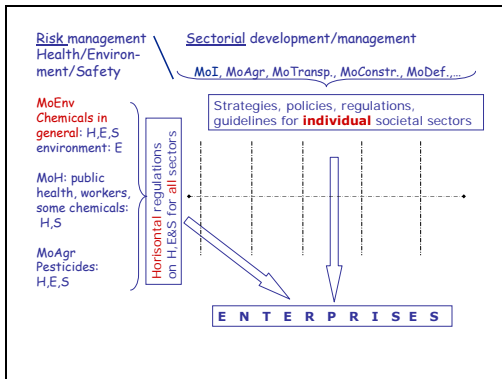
Risk management Health/Environment/Safety

Sectorial development/management

MoI, MoAgr, MoTransp., MoConstr., MoDef.,...

MoEnv Chemicals in general: H,E,S environment: E

MoH: public health, workers, some chemicals: H,S

MoAgr Pesticides: H,E,S

Horisontal regulations on H,E&S for all sectors

Strategies, policies, regulations, guidelines for individual societal sectors

E N T E R P R I S E S